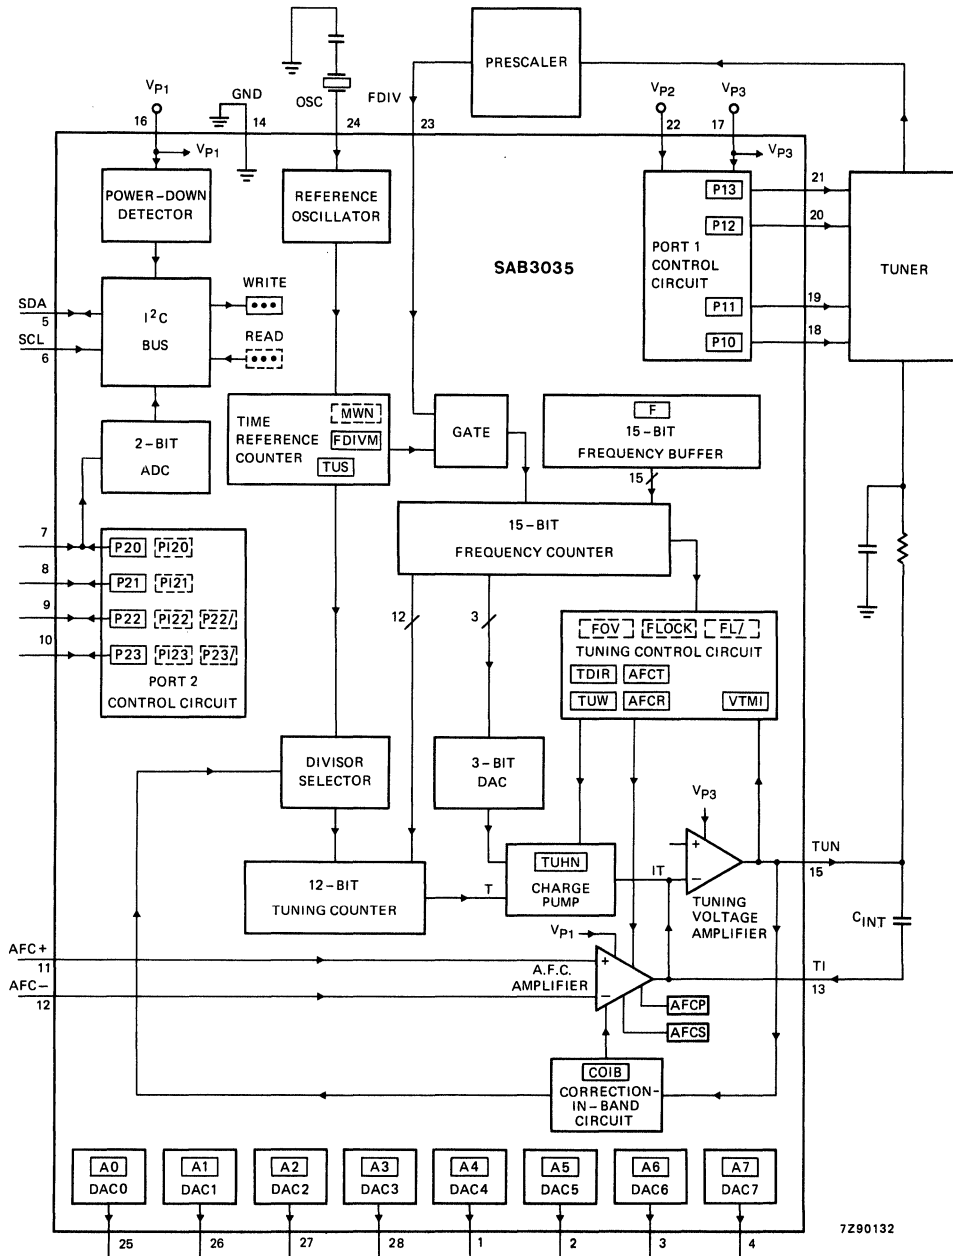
PRESCALER

$V_{P1}$
GND
OSC
FDIV
$V_{P2}$
$V_{P3}$
16 14 24 23 22 17
$V_{P1}$
$V_{P3}$

POWER-DOWN DETECTOR

REFERENCE OSCILLATOR

SAB3035

P13 21
P12 20
PORT 1 CONTROL CIRCUIT
P11 19
P10 18

TUNER

SDA 5
SCL 6
$I^2C$ BUS
WRITE
READ

TIME REFERENCE COUNTER
MWN
FDIVM
TUS

GATE

F
15-BIT FREQUENCY BUFFER
15

2-BIT ADC

15-BIT FREQUENCY COUNTER

7 P20 PI20
8 P21 PI21
9 P22 PI22 P22/
10 P23 PI23 P23/
PORT 2 CONTROL CIRCUIT

12
3

FOV FLOCK FL/
TUNING CONTROL CIRCUIT
TDIR AFCT
TUW AFCR VTMI

DIVISOR SELECTOR

3-BIT DAC

$V_{P3}$

12-BIT TUNING COUNTER
T
TUHN
CHARGE PUMP
IT
TUNING VOLTAGE AMPLIFIER
TUN 15
$C_{INT}$

AFC+ 11
AFC− 12
$V_{P1}$
A.F.C. AMPLIFIER
TI 13
AFCP
AFCS

COIB
CORRECTION-IN-BAND CIRCUIT

A0 DAC0 25
A1 DAC1 26
A2 DAC2 27
A3 DAC3 28
A4 DAC4 1
A5 DAC5 2
A6 DAC6 3
A7 DAC7 4

7Z90132